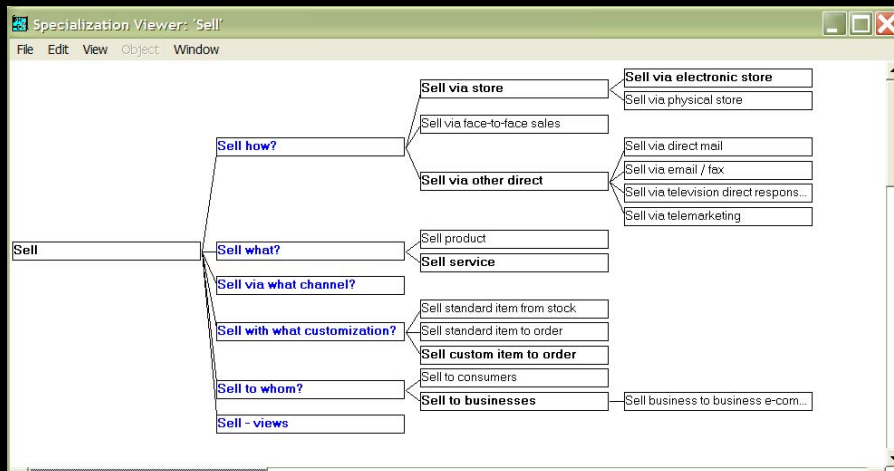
Specialization Viewer: 'Sell'

File Edit View Object Window

Sell

Sell how?

Sell via store

Sell via electronic store

Sell via physical store

Sell via face-to-face sales

Sell via other direct

Sell via direct mail

Sell via email / fax

Sell via television direct respons...

Sell via telemarketing

Sell what?

Sell product

Sell service

Sell via what channel?

Sell with what customization?

Sell standard item from stock

Sell standard item to order

Sell custom item to order

Sell to whom?

Sell to consumers

Sell to businesses

Sell business to business e-com...

Sell - views